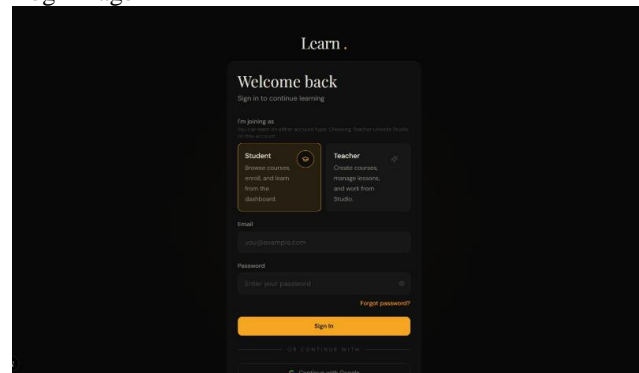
Learn.

Welcome back

Sign in to continue learning

I'm joining as

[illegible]

Student

Browse courses, enroll, and learn from the dashboard.

Teacher

Create courses, manage lessons, and work from Studio.

Email

you@example.com

Password

Enter your password

Forgot password?

Sign in

OR CONTINUE WITH

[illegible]